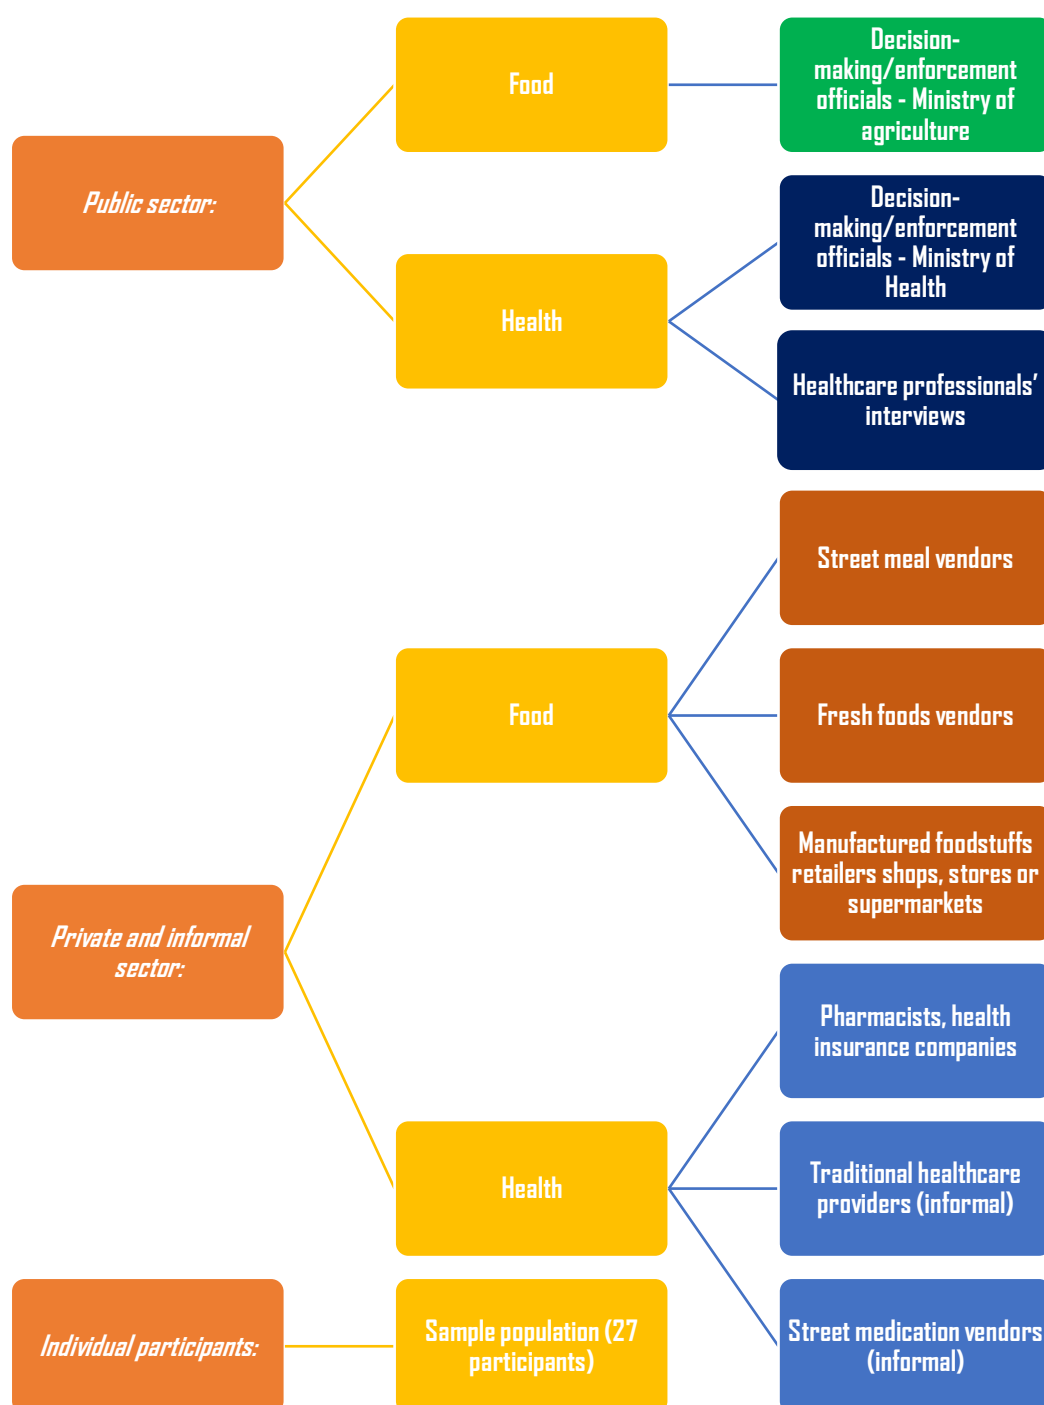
Public sector:

Food

Decision-making/enforcement officials - Ministry of agriculture

Health

Decision-making/enforcement officials - Ministry of Health

Healthcare professionals' interviews

Private and informal sector:

Food

Street meal vendors

Fresh foods vendors

Manufactured foodstuffs retailers shops, stores or supermarkets

Health

Pharmacists, health insurance companies

Traditional healthcare providers (informal)

Street medication vendors (informal)

Individual participants:

Sample population (27 participants)